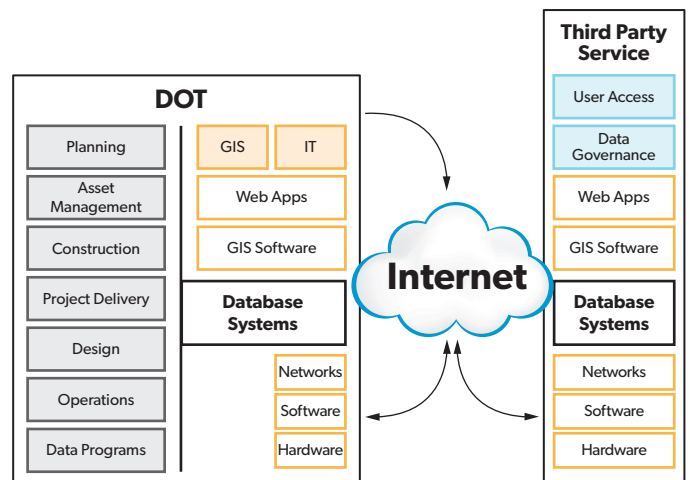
Third Party Service

User Access

Data Governance

Web Apps

GIS Software

Database Systems

Networks

Software

Hardware

DOT

Planning

Asset Management

Construction

Project Delivery

Design

Operations

Data Programs

GIS

IT

Web Apps

GIS Software

Database Systems

Networks

Software

Hardware

Internet